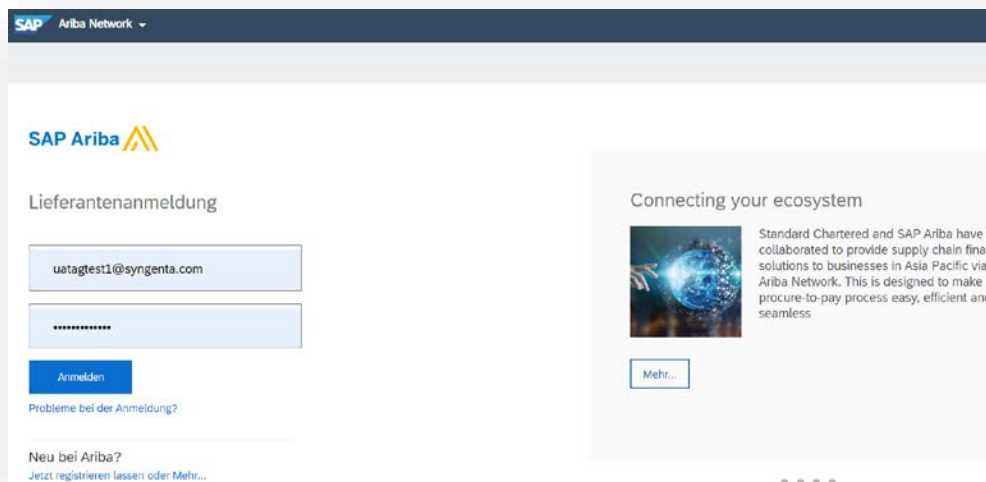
SAP Ariba Network

SAP Ariba

Lieferantenanmeldung

uatagtest1@syngenta.com

•••••••••••••

Anmelden

Probleme bei der Anmeldung?

Neu bei Ariba?

Jetzt registrieren lassen oder Mehr...

Connecting your ecosystem

Standard Chartered and SAP Ariba have collaborated to provide supply chain fina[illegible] solutions to businesses in Asia Pacific via Ariba Network. This is designed to make procure-to-pay process easy, efficient an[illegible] seamless

Mehr...